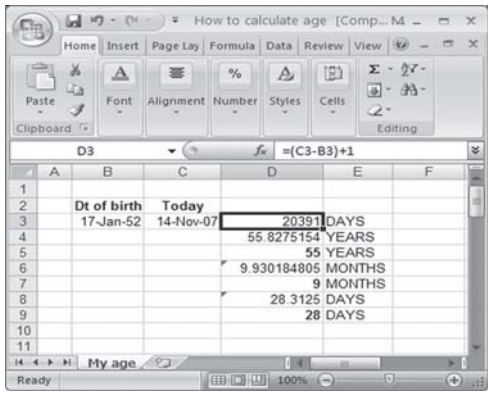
How to calculate age [Comp... M

Home Insert Page Lay Formula Data Review View

Paste Font Alignment Number Styles Cells

Clipboard Editing

D3 $f_x$ =(C3-B3)+1

|  | A | B | C | D | E | F |
|---|---|---|---|---|---|---|
| 1 |  |  |  |  |  |  |
| 2 |  | Dt of birth | Today |  |  |  |
| 3 |  | 17-Jan-52 | 14-Nov-07 | 20391 | DAYS |  |
| 4 |  |  |  | 55.8275154 | YEARS |  |
| 5 |  |  |  | 55 | YEARS |  |
| 6 |  |  |  | 9.930184805 | MONTHS |  |
| 7 |  |  |  | 9 | MONTHS |  |
| 8 |  |  |  | 28.3125 | DAYS |  |
| 9 |  |  |  | 28 | DAYS |  |
| 10 |  |  |  |  |  |  |
| 11 |  |  |  |  |  |  |

My age

Ready 100%